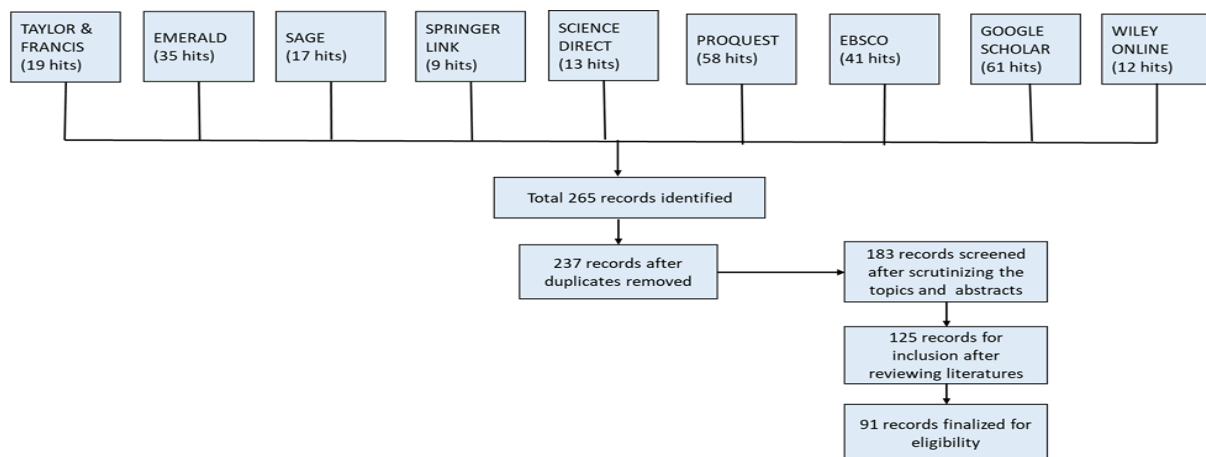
TAYLOR & FRANCIS (19 hits)

EMERALD (35 hits)

SAGE (17 hits)

SPRINGER LINK (9 hits)

SCIENCE DIRECT (13 hits)

PROQUEST (58 hits)

EBSCO (41 hits)

GOOGLE SCHOLAR (61 hits)

WILEY ONLINE (12 hits)

Total 265 records identified

237 records after duplicates removed

183 records screened after scrutinizing the topics and abstracts

125 records for inclusion after reviewing literatures

91 records finalized for eligibility